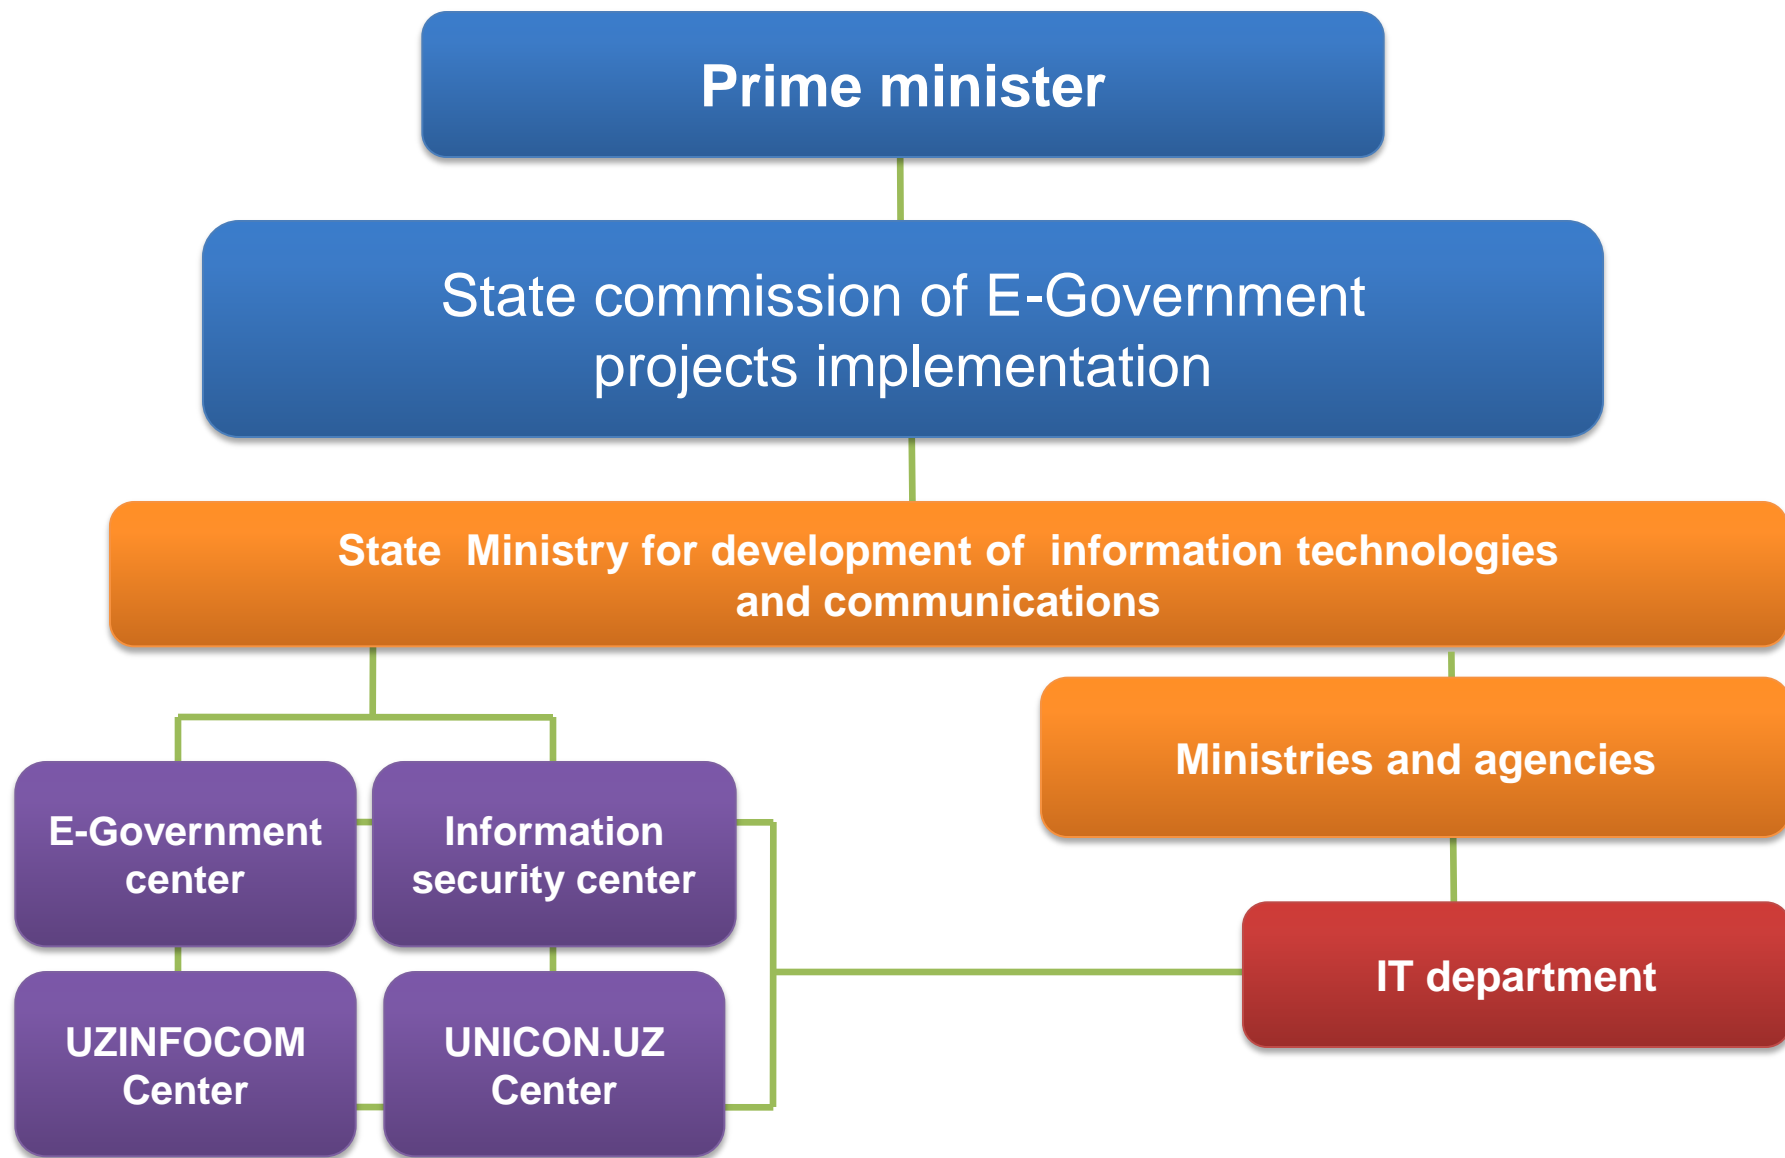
Prime minister

State commission of E-Government projects implementation

State Ministry for development of information technologies and communications

E-Government center

Information security center

UZINFOCOM Center

UNICON.UZ Center

Ministries and agencies

IT department